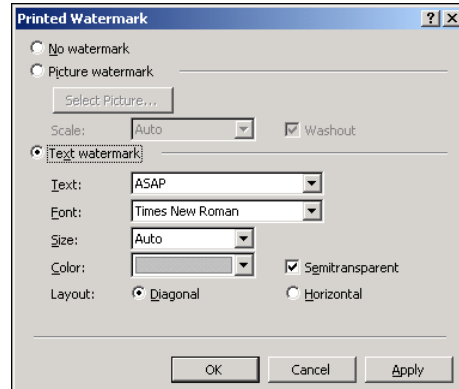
Printed Watermark

?X

No watermark

Picture watermark

Select Picture...

Scale: Auto

Washout

Text watermark

Text: ASAP

Font: Times New Roman

Size: Auto

Color:

Semitransparent

Layout: Diagonal

Horizontal

OK

Cancel

Apply